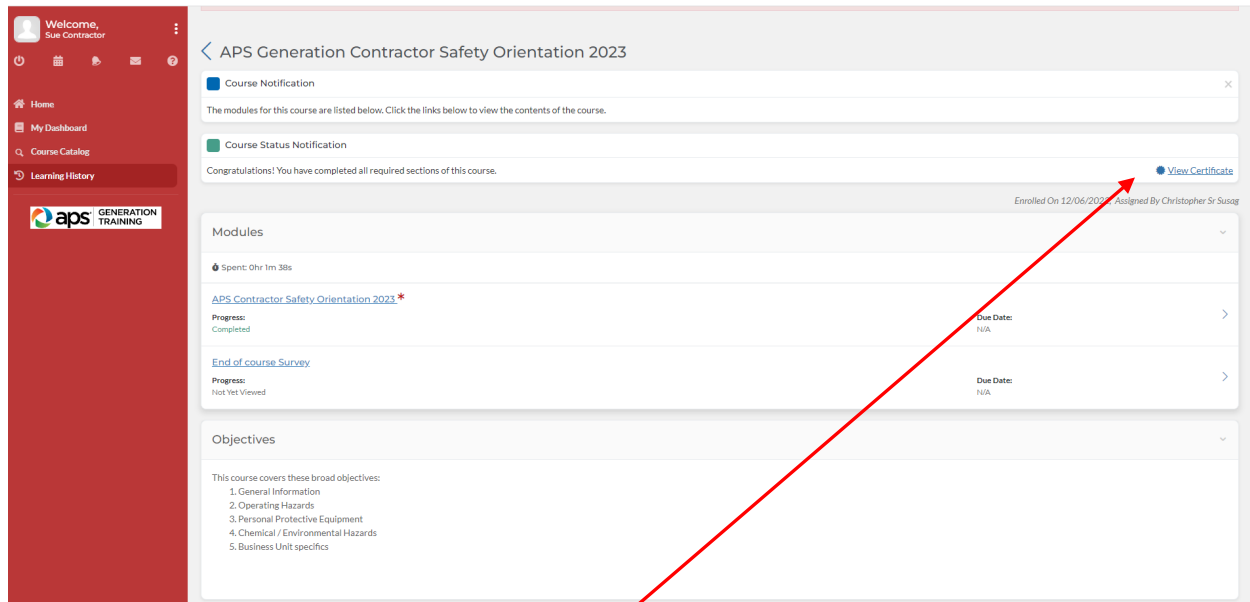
Welcome,
Sue Contractor

Home
My Dashboard
Course Catalog
Learning History

aps GENERATION TRAINING

APS Generation Contractor Safety Orientation 2023

Course Notification

The modules for this course are listed below. Click the links below to view the contents of the course.

Course Status Notification

Congratulations! You have completed all required sections of this course.

View Certificate

Enrolled On 12/06/202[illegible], Assigned By Christopher Sr Susag

Modules

Spent: 0hr 1m 38s

APS Contractor Safety Orientation 2023 *
Progress:
Completed
Due Date:
N/A

End of course Survey
Progress:
Not Yet Viewed
Due Date:
N/A

Objectives

This course covers these broad objectives:
1. General Information
2. Operating Hazards
3. Personal Protective Equipment
4. Chemical / Environmental Hazards
5. Business Unit specifics